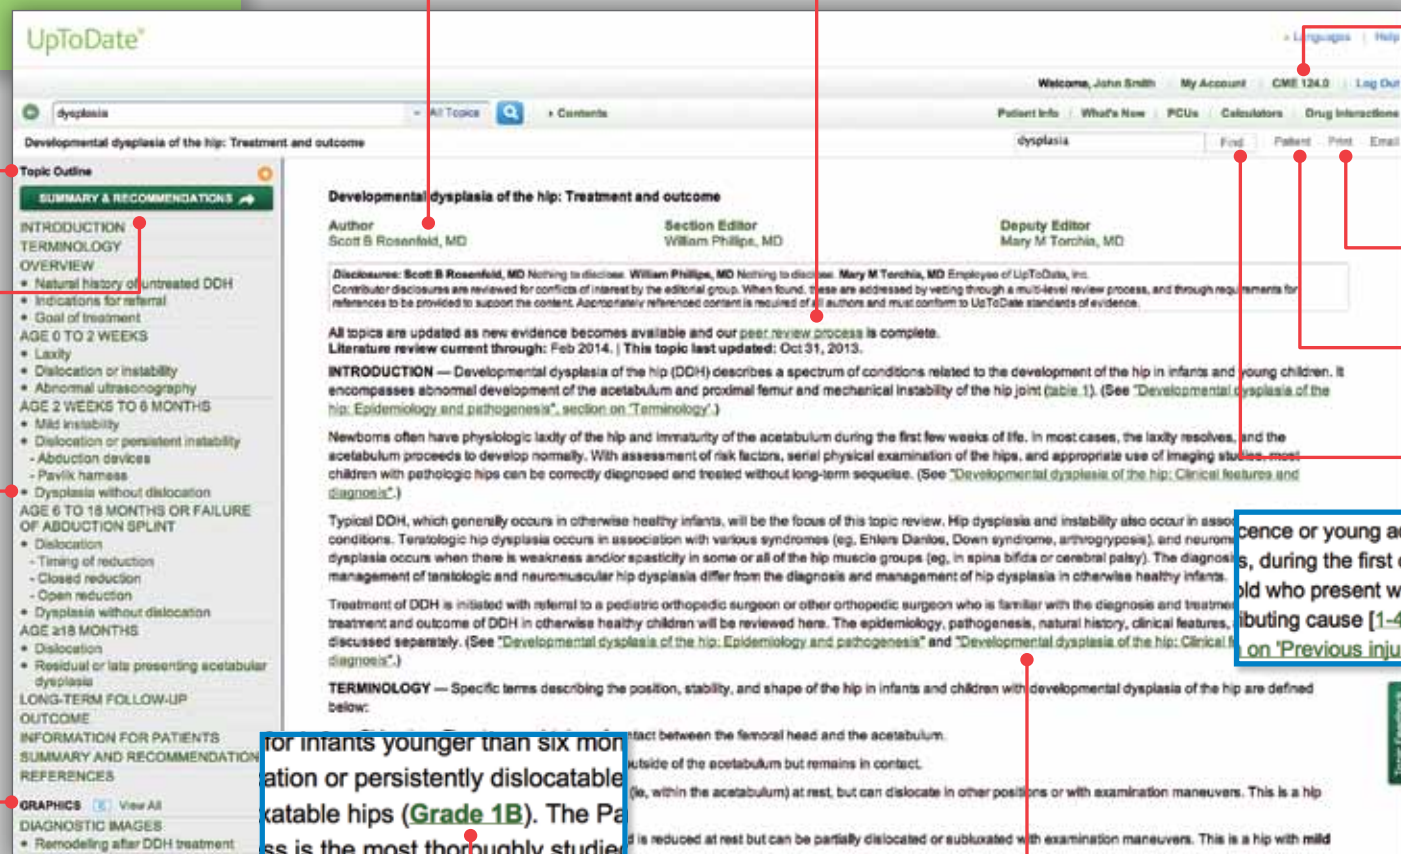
UpToDate®

» Languages | Help

Welcome, John Smith | My Account | CME 124.0 | Log Out

dysplasia | All Topics | » Contents

Patient Info | What's New | PCUs | Calculators | Drug Interactions

Developmental dysplasia of the hip: Treatment and outcome

dysplasia | Find | Patient | Print | Email

Topic Outline

SUMMARY & RECOMMENDATIONS

INTRODUCTION
TERMINOLOGY
OVERVIEW
• Natural history of untreated DDH
• Indications for referral
• Goal of treatment
AGE 0 TO 2 WEEKS
• Laxity
• Dislocation or instability
• Abnormal ultrasonography
AGE 2 WEEKS TO 6 MONTHS
• Mild instability
• Dislocation or persistent instability
- Abduction devices
- Pavlik harness
• Dysplasia without dislocation
AGE 6 TO 18 MONTHS OR FAILURE OF ABDUCTION SPLINT
• Dislocation
- Timing of reduction
- Closed reduction
- Open reduction
• Dysplasia without dislocation
AGE ≥18 MONTHS
• Dislocation
• Residual or late presenting acetabular dysplasia
LONG-TERM FOLLOW-UP
OUTCOME
INFORMATION FOR PATIENTS
SUMMARY AND RECOMMENDATIONS
REFERENCES

GRAPHICS | View All
DIAGNOSTIC IMAGES
• Remodeling after DDH treatment

Developmental dysplasia of the hip: Treatment and outcome

Author
Scott B Rosenfeld, MD

Section Editor
William Phillips, MD

Deputy Editor
Mary M Torchia, MD

Disclosures: Scott B Rosenfeld, MD Nothing to disclose. William Phillips, MD Nothing to disclose. Mary M Torchia, MD Employee of UpToDate, Inc.
Contributor disclosures are reviewed for conflicts of interest by the editorial group. When found, these are addressed by vetting through a multi-level review process, and through requirements for references to be provided to support the content. Appropriately referenced content is required of all authors and must conform to UpToDate standards of evidence.

All topics are updated as new evidence becomes available and our peer review process is complete.
Literature review current through: Feb 2014. | This topic last updated: Oct 31, 2013.

INTRODUCTION — Developmental dysplasia of the hip (DDH) describes a spectrum of conditions related to the development of the hip in infants and young children. It encompasses abnormal development of the acetabulum and proximal femur and mechanical instability of the hip joint (table 1). (See "Developmental dysplasia of the hip: Epidemiology and pathogenesis", section on 'Terminology'.)

Newborns often have physiologic laxity of the hip and immaturity of the acetabulum during the first few weeks of life. In most cases, the laxity resolves, and the acetabulum proceeds to develop normally. With assessment of risk factors, serial physical examination of the hips, and appropriate use of imaging studies, most children with pathologic hips can be correctly diagnosed and treated without long-term sequelae. (See "Developmental dysplasia of the hip: Clinical features and diagnosis".)

Typical DDH, which generally occurs in otherwise healthy infants, will be the focus of this topic review. Hip dysplasia and instability also occur in asso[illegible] conditions. Teratologic hip dysplasia occurs in association with various syndromes (eg, Ehlers Danlos, Down syndrome, arthrogryposis), and neurom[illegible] dysplasia occurs when there is weakness and/or spasticity in some or all of the hip muscle groups (eg, in spina bifida or cerebral palsy). The diagnosis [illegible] management of teratologic and neuromuscular hip dysplasia differ from the diagnosis and management of hip dysplasia in otherwise healthy infants.

Treatment of DDH is initiated with referral to a pediatric orthopedic surgeon or other orthopedic surgeon who is familiar with the diagnosis and treatme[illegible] treatment and outcome of DDH in otherwise healthy children will be reviewed here. The epidemiology, pathogenesis, natural history, clinical features, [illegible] discussed separately. (See "Developmental dysplasia of the hip: Epidemiology and pathogenesis" and "Developmental dysplasia of the hip: Clinical f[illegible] diagnosis".)

TERMINOLOGY — Specific terms describing the position, stability, and shape of the hip in infants and children with developmental dysplasia of the hip are defined below:

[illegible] contact between the femoral head and the acetabulum.
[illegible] outside of the acetabulum but remains in contact.
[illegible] (ie, within the acetabulum) at rest, but can dislocate in other positions or with examination maneuvers. This is a hip
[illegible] is reduced at rest but can be partially dislocated or subluxated with examination maneuvers. This is a hip with mild

for infants younger than six mon
ation or persistently dislocatable
xatable hips (Grade 1B). The Pa
ss is the most thoroughly studie

cence or young a
s, during the first
old who present w
ibuting cause [1-4
on 'Previous inju